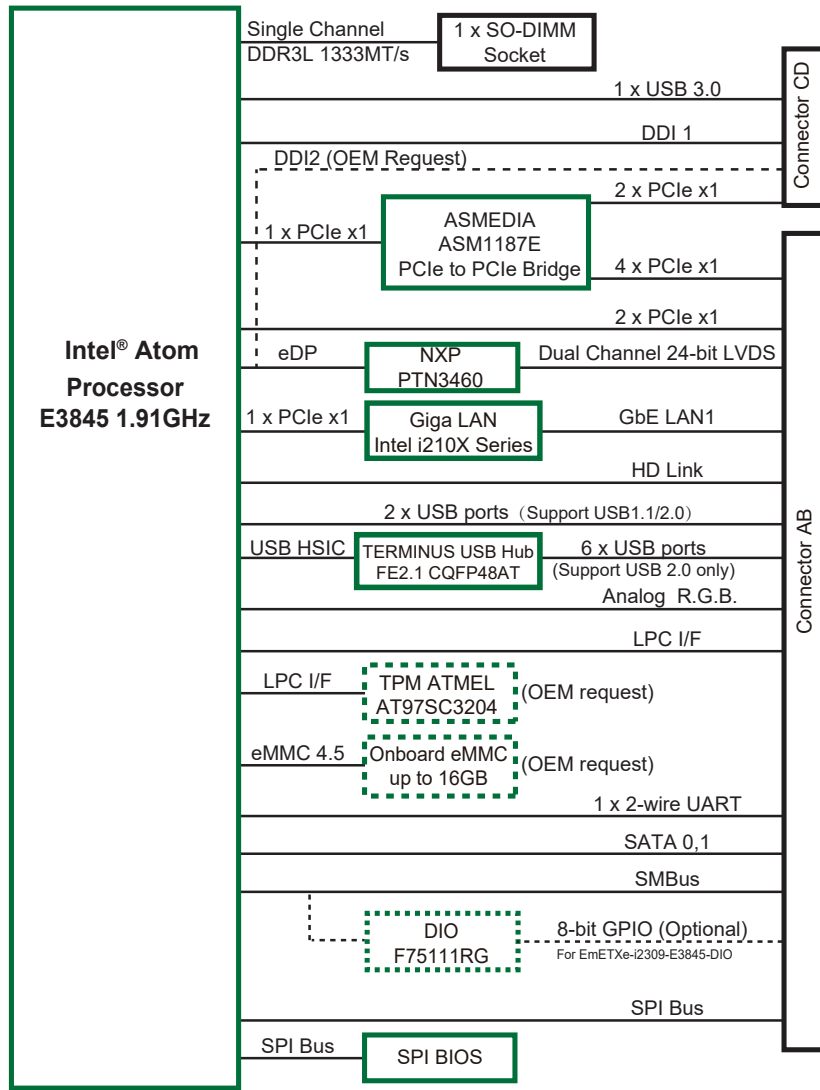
Intel® Atom Processor E3845 1.91GHz

Single Channel DDR3L 1333MT/s

1 x SO-DIMM Socket

1 x USB 3.0

DDI 1

DDI2 (OEM Request)

2 x PCIe x1

Connector CD

1 x PCIe x1

ASMEDIA ASM1187E PCIe to PCIe Bridge

4 x PCIe x1

2 x PCIe x1

eDP

NXP PTN3460

Dual Channel 24-bit LVDS

1 x PCIe x1

Giga LAN Intel i210X Series

GbE LAN1

HD Link

2 x USB ports（Support USB1.1/2.0）

USB HSIC

TERMINUS USB Hub FE2.1 CQFP48AT

6 x USB ports (Support USB 2.0 only)

Analog R.G.B.

LPC I/F

LPC I/F

TPM ATMEL AT97SC3204

(OEM request)

eMMC 4.5

Onboard eMMC up to 16GB

(OEM request)

1 x 2-wire UART

SATA 0,1

SMBus

DIO F75111RG

8-bit GPIO (Optional)

For EmETXe-i2309-E3845-DIO

SPI Bus

Connector AB

SPI Bus

SPI BIOS